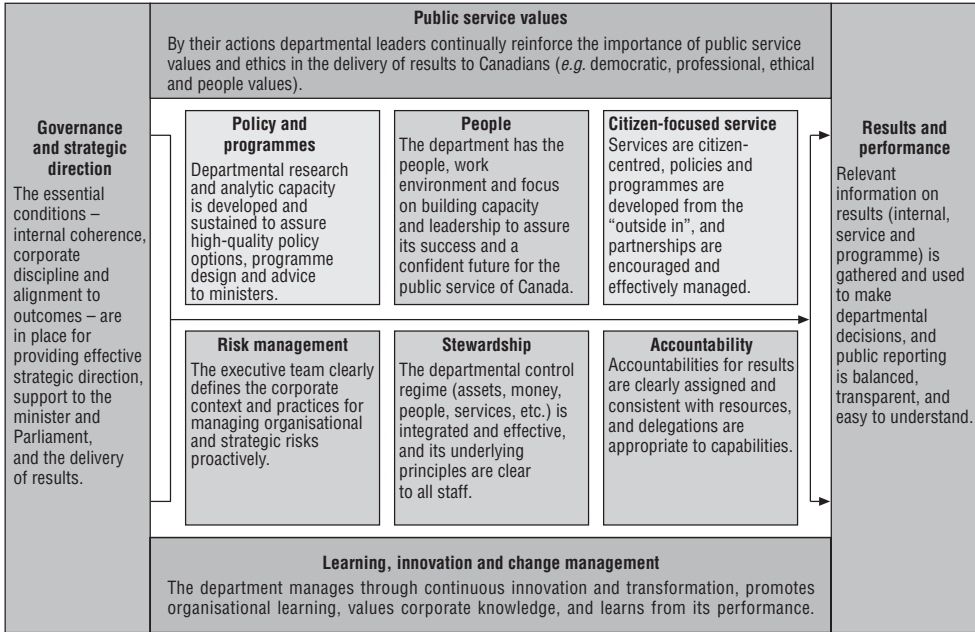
Public service values

By their actions departmental leaders continually reinforce the importance of public service values and ethics in the delivery of results to Canadians (*e.g.* democratic, professional, ethical and people values).

Governance and strategic direction

The essential conditions – internal coherence, corporate discipline and alignment to outcomes – are in place for providing effective strategic direction, support to the minister and Parliament, and the delivery of results.

Policy and programmes

Departmental research and analytic capacity is developed and sustained to assure high-quality policy options, programme design and advice to ministers.

People

The department has the people, work environment and focus on building capacity and leadership to assure its success and a confident future for the public service of Canada.

Citizen-focused service

Services are citizen-centred, policies and programmes are developed from the "outside in", and partnerships are encouraged and effectively managed.

Risk management

The executive team clearly defines the corporate context and practices for managing organisational and strategic risks proactively.

Stewardship

The departmental control regime (assets, money, people, services, etc.) is integrated and effective, and its underlying principles are clear to all staff.

Accountability

Accountabilities for results are clearly assigned and consistent with resources, and delegations are appropriate to capabilities.

Results and performance

Relevant information on results (internal, service and programme) is gathered and used to make departmental decisions, and public reporting is balanced, transparent, and easy to understand.

Learning, innovation and change management

The department manages through continuous innovation and transformation, promotes organisational learning, values corporate knowledge, and learns from its performance.